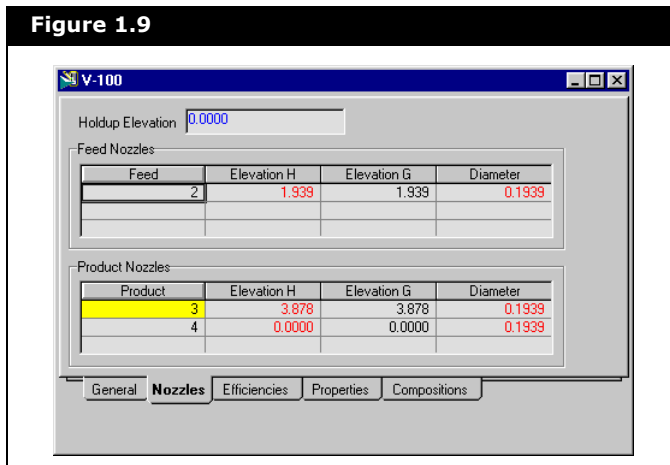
Figure 1.9

V-100

Holdup Elevation 0.0000

Feed Nozzles

| Feed | Elevation H | Elevation G | Diameter |
|---|---|---|---|
| 2 | 1.939 | 1.939 | 0.1939 |
| | | | |
| | | | |

Product Nozzles

| Product | Elevation H | Elevation G | Diameter |
|---|---|---|---|
| 3 | 3.878 | 3.878 | 0.1939 |
| 4 | 0.0000 | 0.0000 | 0.1939 |
| | | | |

General Nozzles Efficiencies Properties Compositions